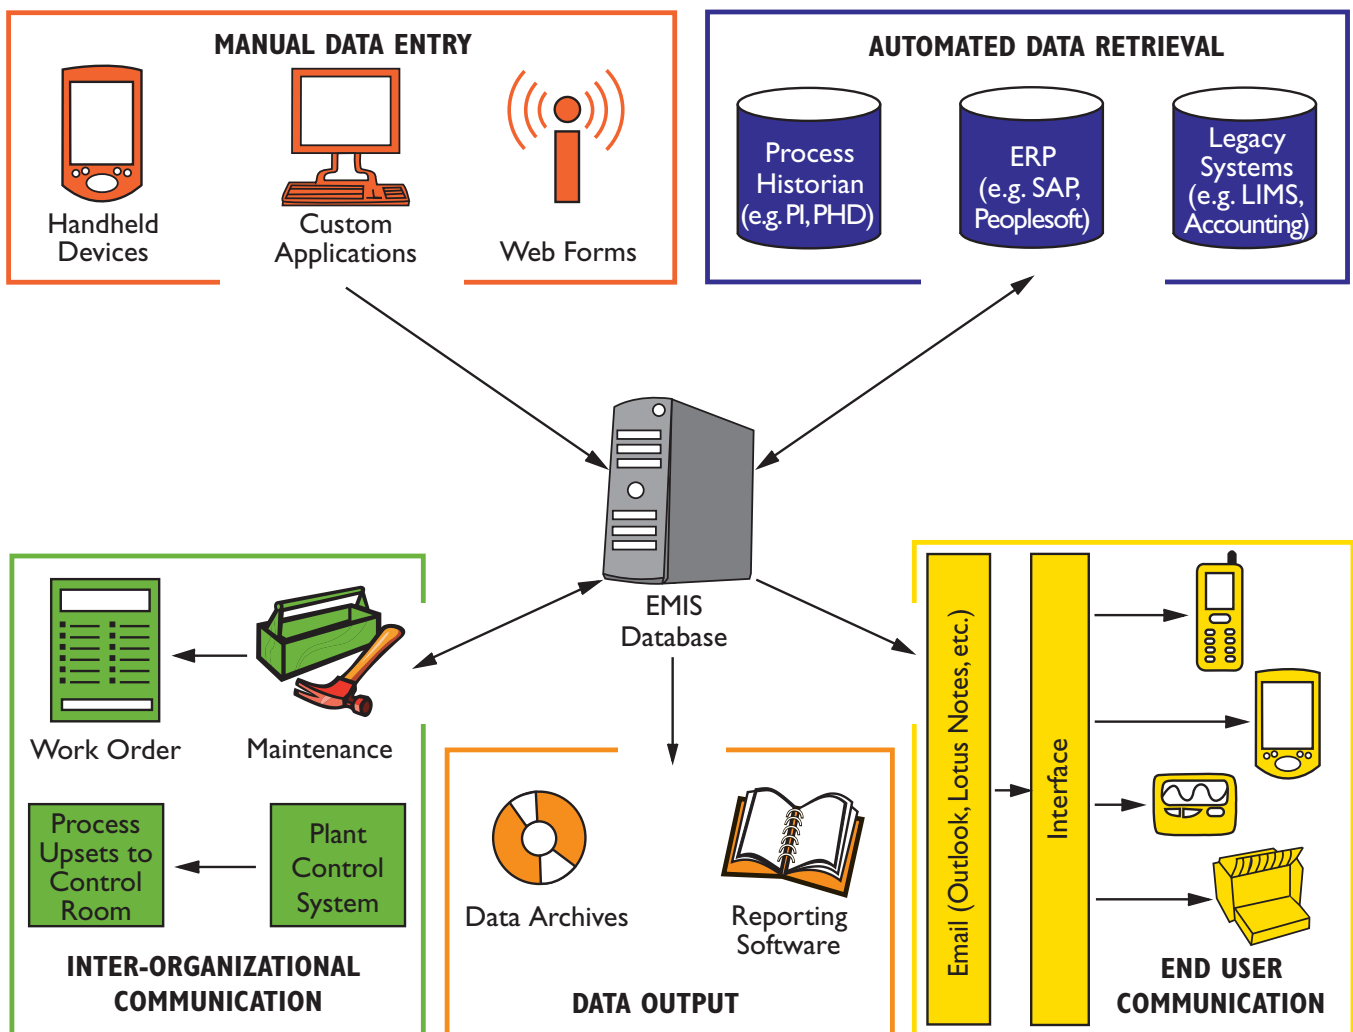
MANUAL DATA ENTRY

Handheld Devices

Custom Applications

Web Forms

AUTOMATED DATA RETRIEVAL

Process Historian (e.g. PI, PHD)

ERP (e.g. SAP, Peoplesoft)

Legacy Systems (e.g. LIMS, Accounting)

EMIS Database

Work Order

Maintenance

Process Upsets to Control Room

Plant Control System

INTER-ORGANIZATIONAL COMMUNICATION

Data Archives

Reporting Software

DATA OUTPUT

Email (Outlook, Lotus Notes, etc.)

Interface

END USER COMMUNICATION